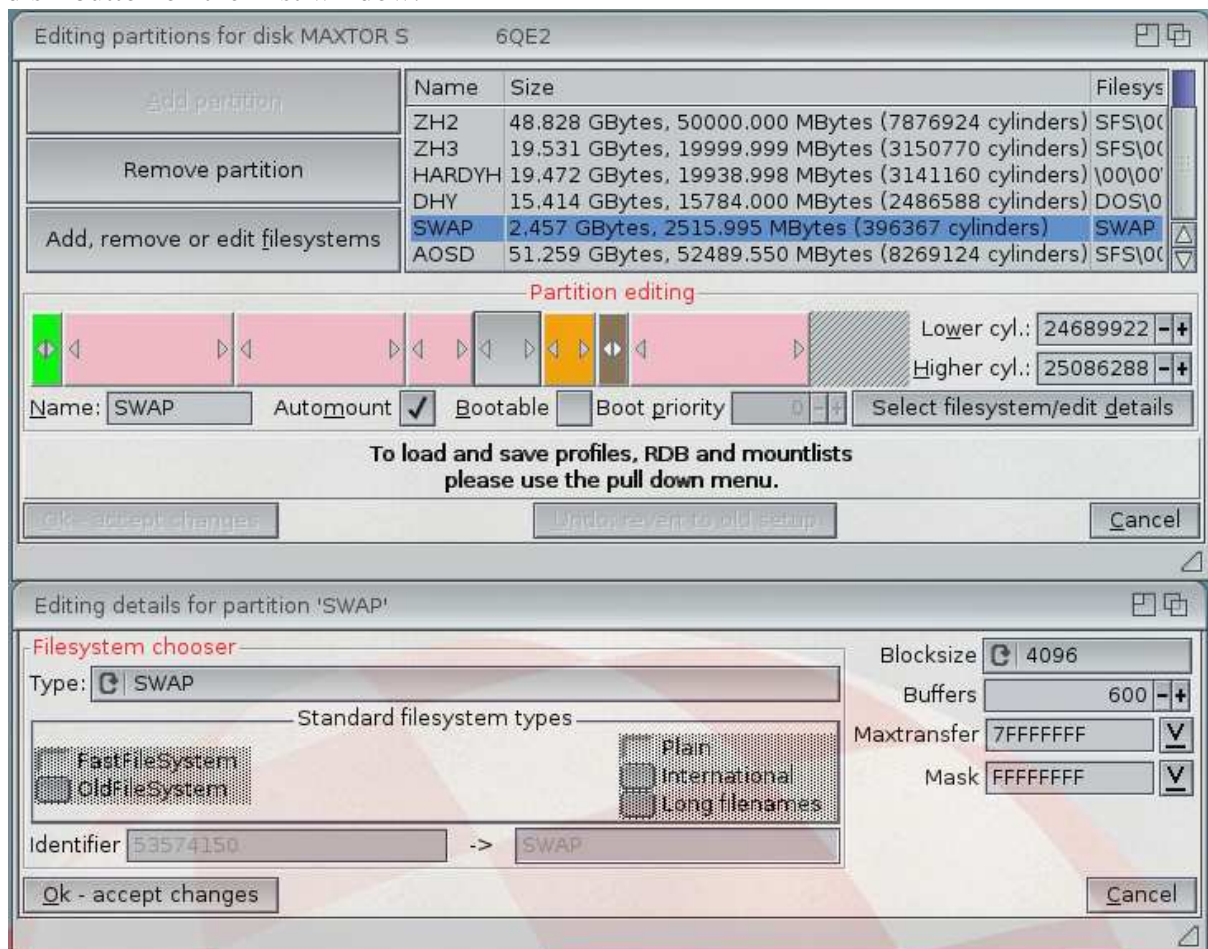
Editing partitions for disk MAXTOR S 6QE2

Add partition

Remove partition

Add, remove or edit filesystems

| Name | Size | Filesys |
|---|---|---|
| ZH2 | 48.828 GBytes, 50000.000 MBytes (7876924 cylinders) | SFS\0( |
| ZH3 | 19.531 GBytes, 19999.999 MBytes (3150770 cylinders) | SFS\0( |
| HARDYH | 19.472 GBytes, 19938.998 MBytes (3141160 cylinders) | \00\00' |
| DHY | 15.414 GBytes, 15784.000 MBytes (2486588 cylinders) | DOS\0 |
| SWAP | 2.457 GBytes, 2515.995 MBytes (396367 cylinders) | SWAP |
| AOSD | 51.259 GBytes, 52489.550 MBytes (8269124 cylinders) | SFS\0( |

Partition editing

Lower cyl.: 24689922

Higher cyl.: 25086288

Name: SWAP Automount ✓ Bootable Boot priority 0 Select filesystem/edit details

To load and save profiles, RDB and mountlists
please use the pull down menu.

Ok - accept changes Undo, revert to old setup Cancel

Editing details for partition 'SWAP'

Filesystem chooser

Type: SWAP

Standard filesystem types

FastFileSystem
OldFileSystem

Plain
International
Long filenames

Identifier 53574150 -> SWAP

Blocksize 4096

Buffers 600

Maxtransfer 7FFFFFFF

Mask FFFFFFFF

Ok - accept changes

Cancel